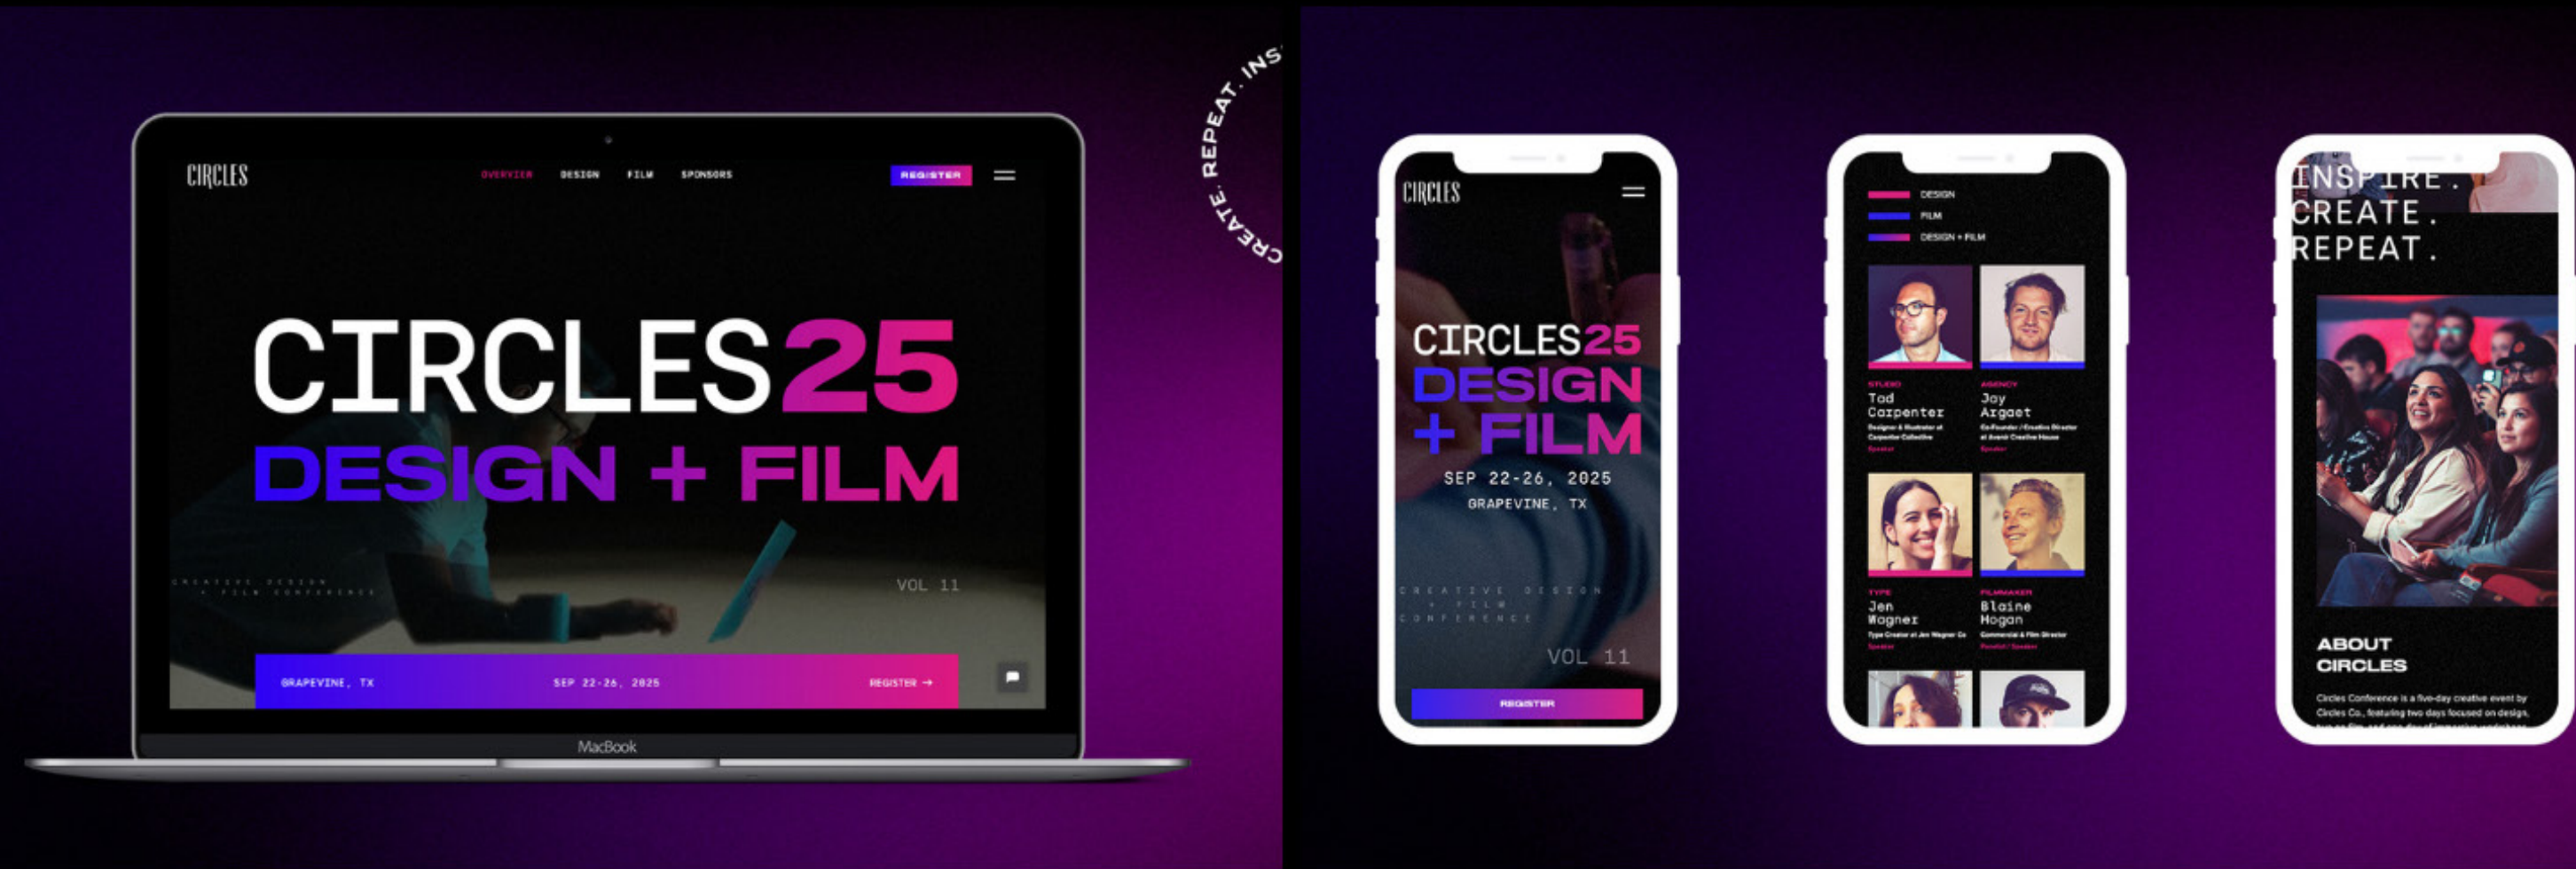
CIRCLES

OVERVIEW DESIGN FILM SPONSORS

REGISTER

CIRCLES25
DESIGN + FILM

CREATIVE DESIGN + FILM CONFERENCE

VOL 11

GRAPEVINE, TX SEP 22-26, 2025 REGISTER →

MacBook

CREATE. REPEAT. INS

CIRCLES

CIRCLES25
DESIGN + FILM

SEP 22-26, 2025
GRAPEVINE, TX

CREATIVE DESIGN + FILM CONFERENCE

VOL 11

REGISTER

DESIGN
FILM
DESIGN + FILM

STUDIO
Tod Carpenter
Designer & Illustrator at Carpenter Collective
Speaker

AGENCY
Jay Argaet
Co-Founder / Creative Director at Avenir Creative House
Speaker

TYPE
Jen Wagner
Type Creator at Jen Wagner Co
Speaker

FILMMAKER
Blaine Hogan
Commercial & Film Director
Panelist / Speaker

INSPIRE.
CREATE.
REPEAT.

ABOUT CIRCLES

Circles Conference is a five-day creative event by Circles Co., featuring two days focused on design, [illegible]